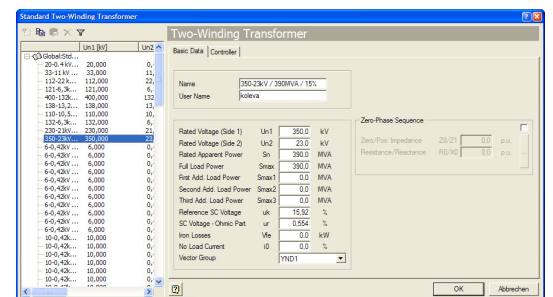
Standard Two-Winding Transformer

| | Un1 [kV] | Un2 |
|---|---|---|
| Global:Std... | | |
| 20-0.4 kV... | 20,000 | 0, |
| 33-11 kV ... | 33,000 | 11, |
| 112-22 k... | 112,000 | 22, |
| 121-6,3k... | 121,000 | 6, |
| 400-132k... | 400,000 | 132 |
| 138-13,2... | 138,000 | 13, |
| 110-10,5... | 110,000 | 10, |
| 132-6,3k... | 132,000 | 6, |
| 230-21kV... | 230,000 | 21, |
| 350-23kV... | 350,000 | 23 |
| 6-0,42kV ... | 6,000 | 0, |
| 6-0,42kV ... | 6,000 | 0, |
| 6-0,42kV ... | 6,000 | 0, |
| 6-0,42kV ... | 6,000 | 0, |
| 6-0,42kV ... | 6,000 | 0, |
| 6-0,42kV ... | 6,000 | 0, |
| 6-0,42kV ... | 6,000 | 0, |
| 6-0,42kV ... | 6,000 | 0, |
| 6-0,42kV ... | 6,000 | 0, |
| 6-0,42kV ... | 6,000 | 0, |
| 6-0,42kV ... | 6,000 | 0, |
| 10-0,42k... | 10,000 | 0, |
| 10-0,42k... | 10,000 | 0, |
| 10-0,42k... | 10,000 | 0, |
| 10-0,42k... | 10,000 | 0, |
| 10-0,42k... | 10,000 | 0, |

Two-Winding Transformer

Basic Data | Controller

Name 350-23kV / 390MVA / 15%
User Name koleva

Rated Voltage (Side 1) Un1 350.0 kV
Rated Voltage (Side 2) Un2 23.0 kV
Rated Apparent Power Sn 390.0 MVA
Full Load Power Smax 390.0 MVA
First Add. Load Power Smax1 0.0 MVA
Second Add. Load Power Smax2 0.0 MVA
Third Add. Load Power Smax3 0.0 MVA
Reference SC Voltage uk 15.92 %
SC Voltage - Ohmic Part ur 0.554 %
Iron Losses Vfe 0.0 kW
No Load Current i0 0.0 %
Vector Group YND1

Zero-Phase Sequence
Zero/Pos. Impedance Z0/Z1 0.0 p.u.
Resistance/Reactance R0/X0 0.0 p.u.

?
OK
Abbrechen